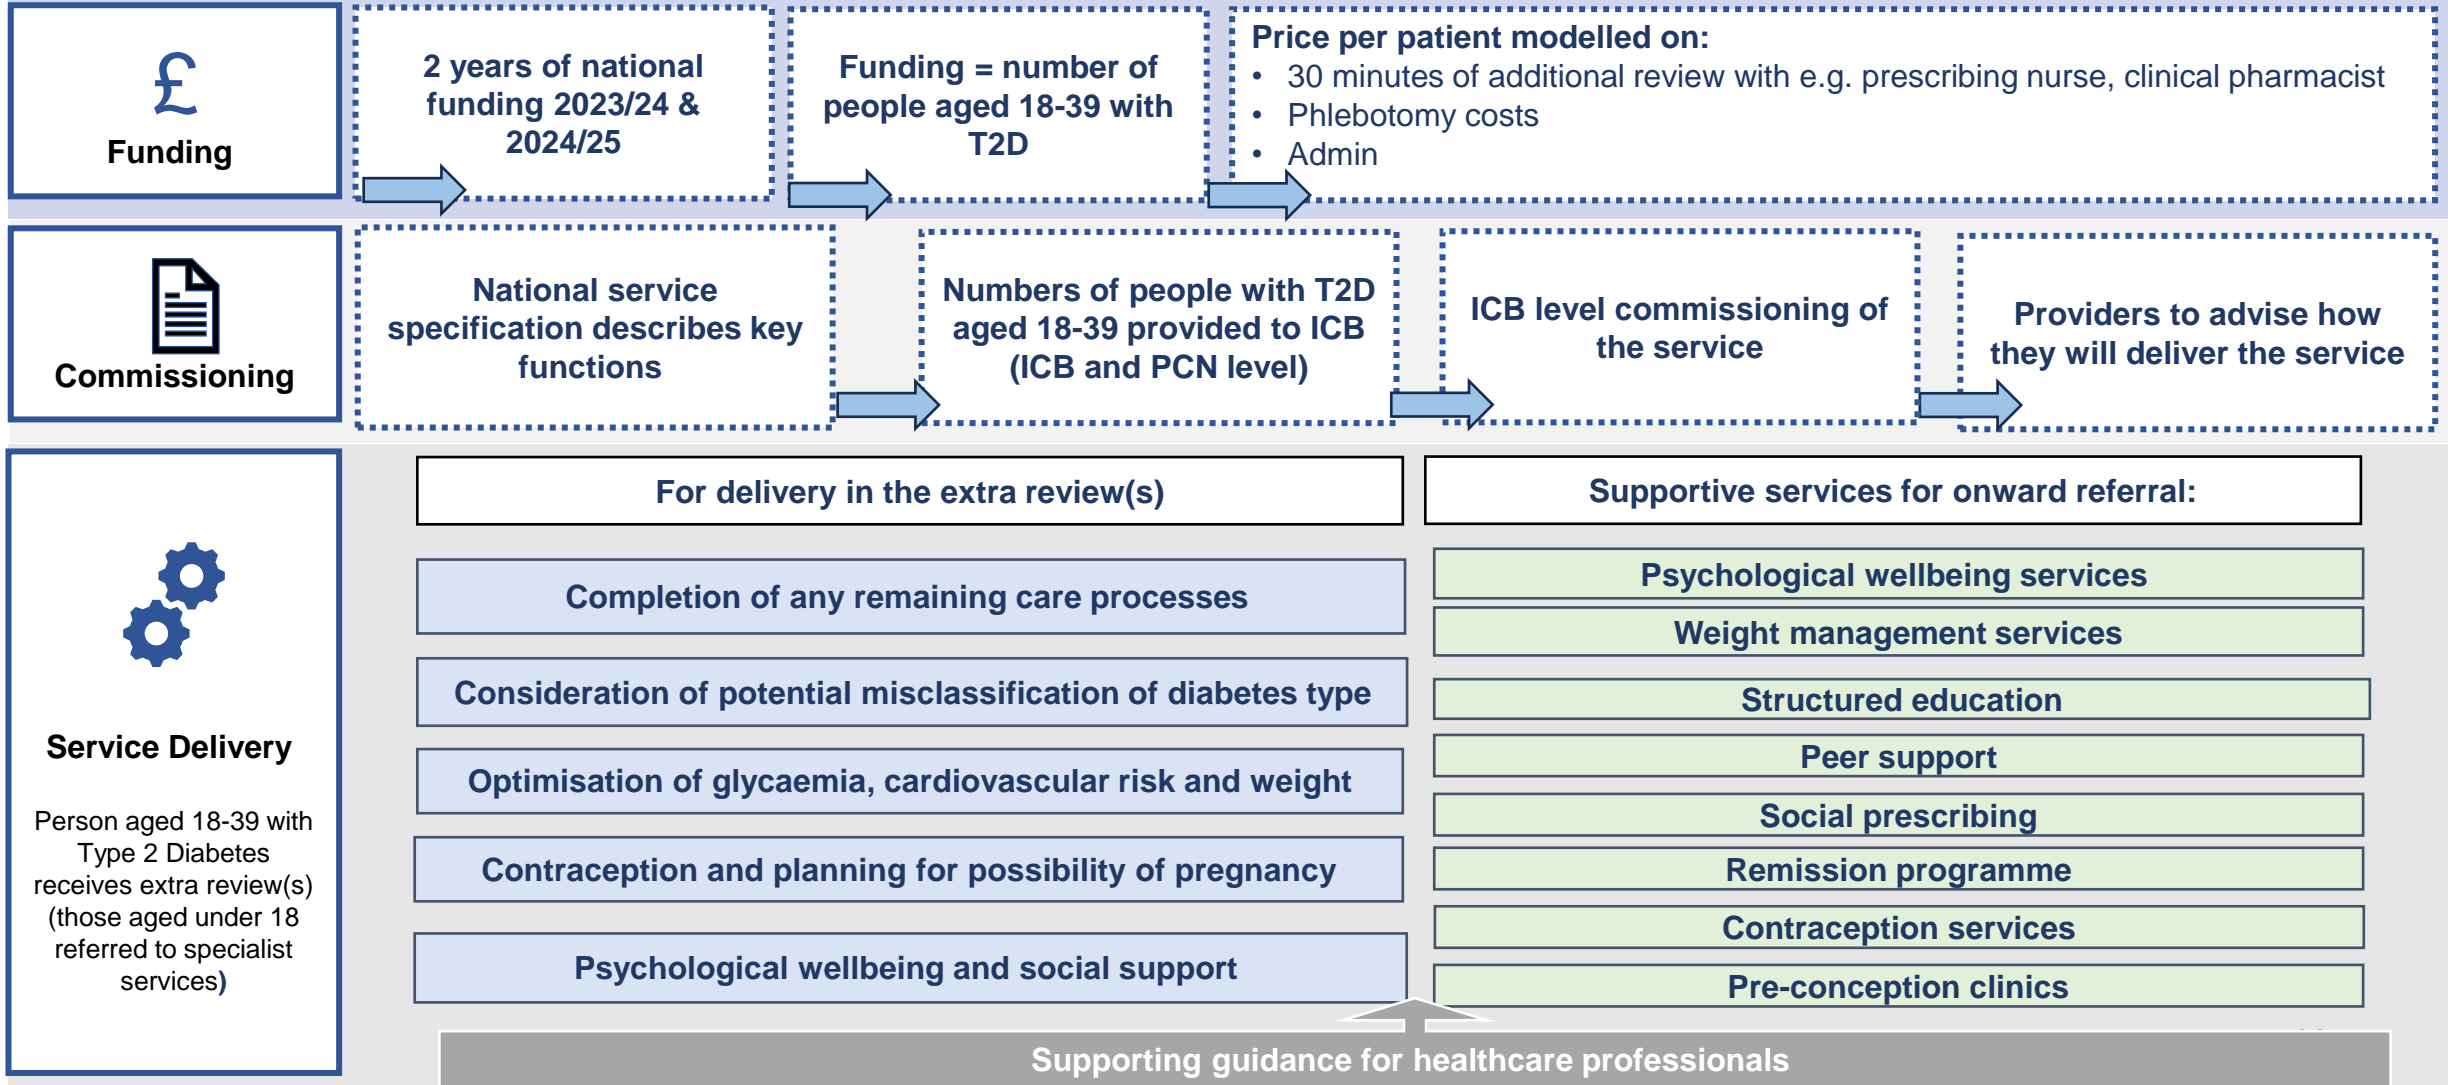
£
Funding

2 years of national funding 2023/24 & 2024/25

Funding = number of people aged 18-39 with T2D

Price per patient modelled on:
• 30 minutes of additional review with e.g. prescribing nurse, clinical pharmacist
• Phlebotomy costs
• Admin

Commissioning

National service specification describes key functions

Numbers of people with T2D aged 18-39 provided to ICB (ICB and PCN level)

ICB level commissioning of the service

Providers to advise how they will deliver the service

Service Delivery

Person aged 18-39 with Type 2 Diabetes receives extra review(s) (those aged under 18 referred to specialist services)

For delivery in the extra review(s)

Completion of any remaining care processes

Consideration of potential misclassification of diabetes type

Optimisation of glycaemia, cardiovascular risk and weight

Contraception and planning for possibility of pregnancy

Psychological wellbeing and social support

Supportive services for onward referral:

Psychological wellbeing services

Weight management services

Structured education

Peer support

Social prescribing

Remission programme

Contraception services

Pre-conception clinics

Supporting guidance for healthcare professionals